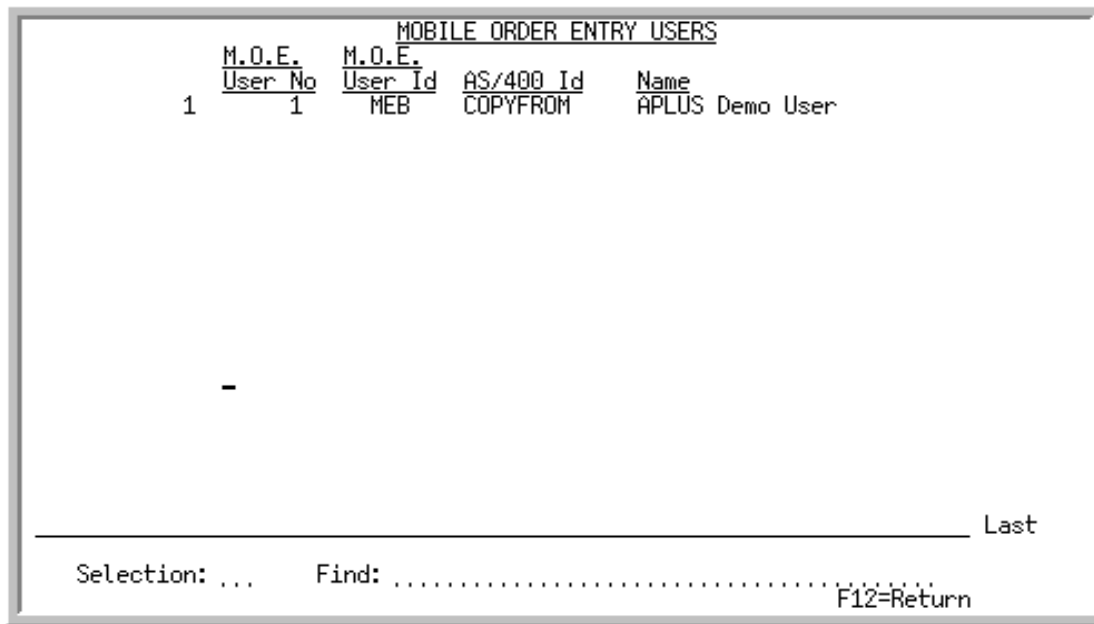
MOBILE ORDER ENTRY USERS

| | M.O.E. User No | M.O.E. User Id | AS/400 Id | Name |
|---|---|---|---|---|
| 1 | 1 | MEB | COPYFROM | APLUS Demo User |

Last

Selection: ... Find: ..........................................

F12=Return